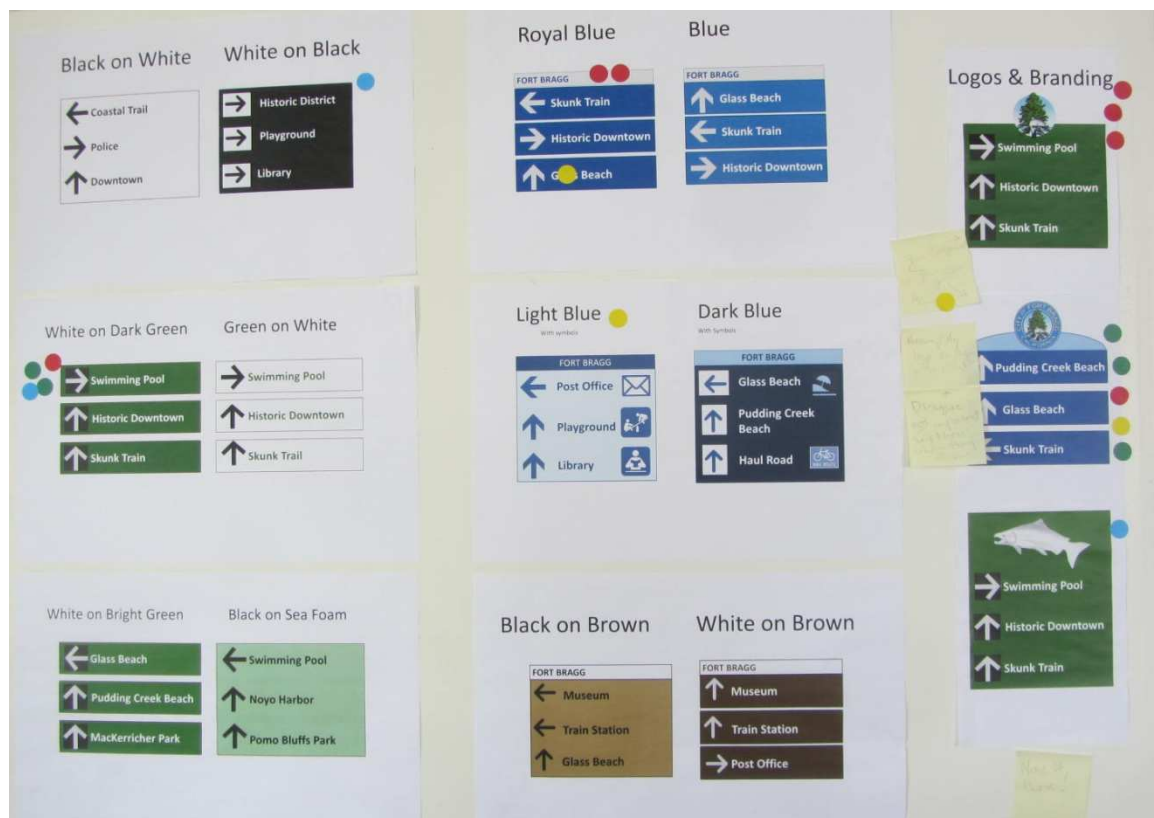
Black on White

Coastal Trail
Police
Downtown

White on Black

Historic District
Playground
Library

Royal Blue

FORT BRAGG
Skunk Train
Historic Downtown
Gl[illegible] Beach

Blue

FORT BRAGG
Glass Beach
Skunk Train
Historic Downtown

Logos & Branding

Swimming Pool
Historic Downtown
Skunk Train

White on Dark Green

Swimming Pool
Historic Downtown
Skunk Train

Green on White

Swimming Pool
Historic Downtown
Skunk Trail

Light Blue
With symbols

FORT BRAGG
Post Office
Playground
Library

Dark Blue
With symbols

FORT BRAGG
Glass Beach
Pudding Creek Beach
Haul Road

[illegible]

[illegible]

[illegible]

Pudding Creek Beach
Glass Beach
Skunk Train

Swimming Pool
Historic Downtown
Skunk Train

White on Bright Green

Glass Beach
Pudding Creek Beach
MacKerricher Park

Black on Sea Foam

Swimming Pool
Noyo Harbor
Pomo Bluffs Park

Black on Brown

FORT BRAGG
Museum
Train Station
Glass Beach

White on Brown

FORT BRAGG
Museum
Train Station
Post Office

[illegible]